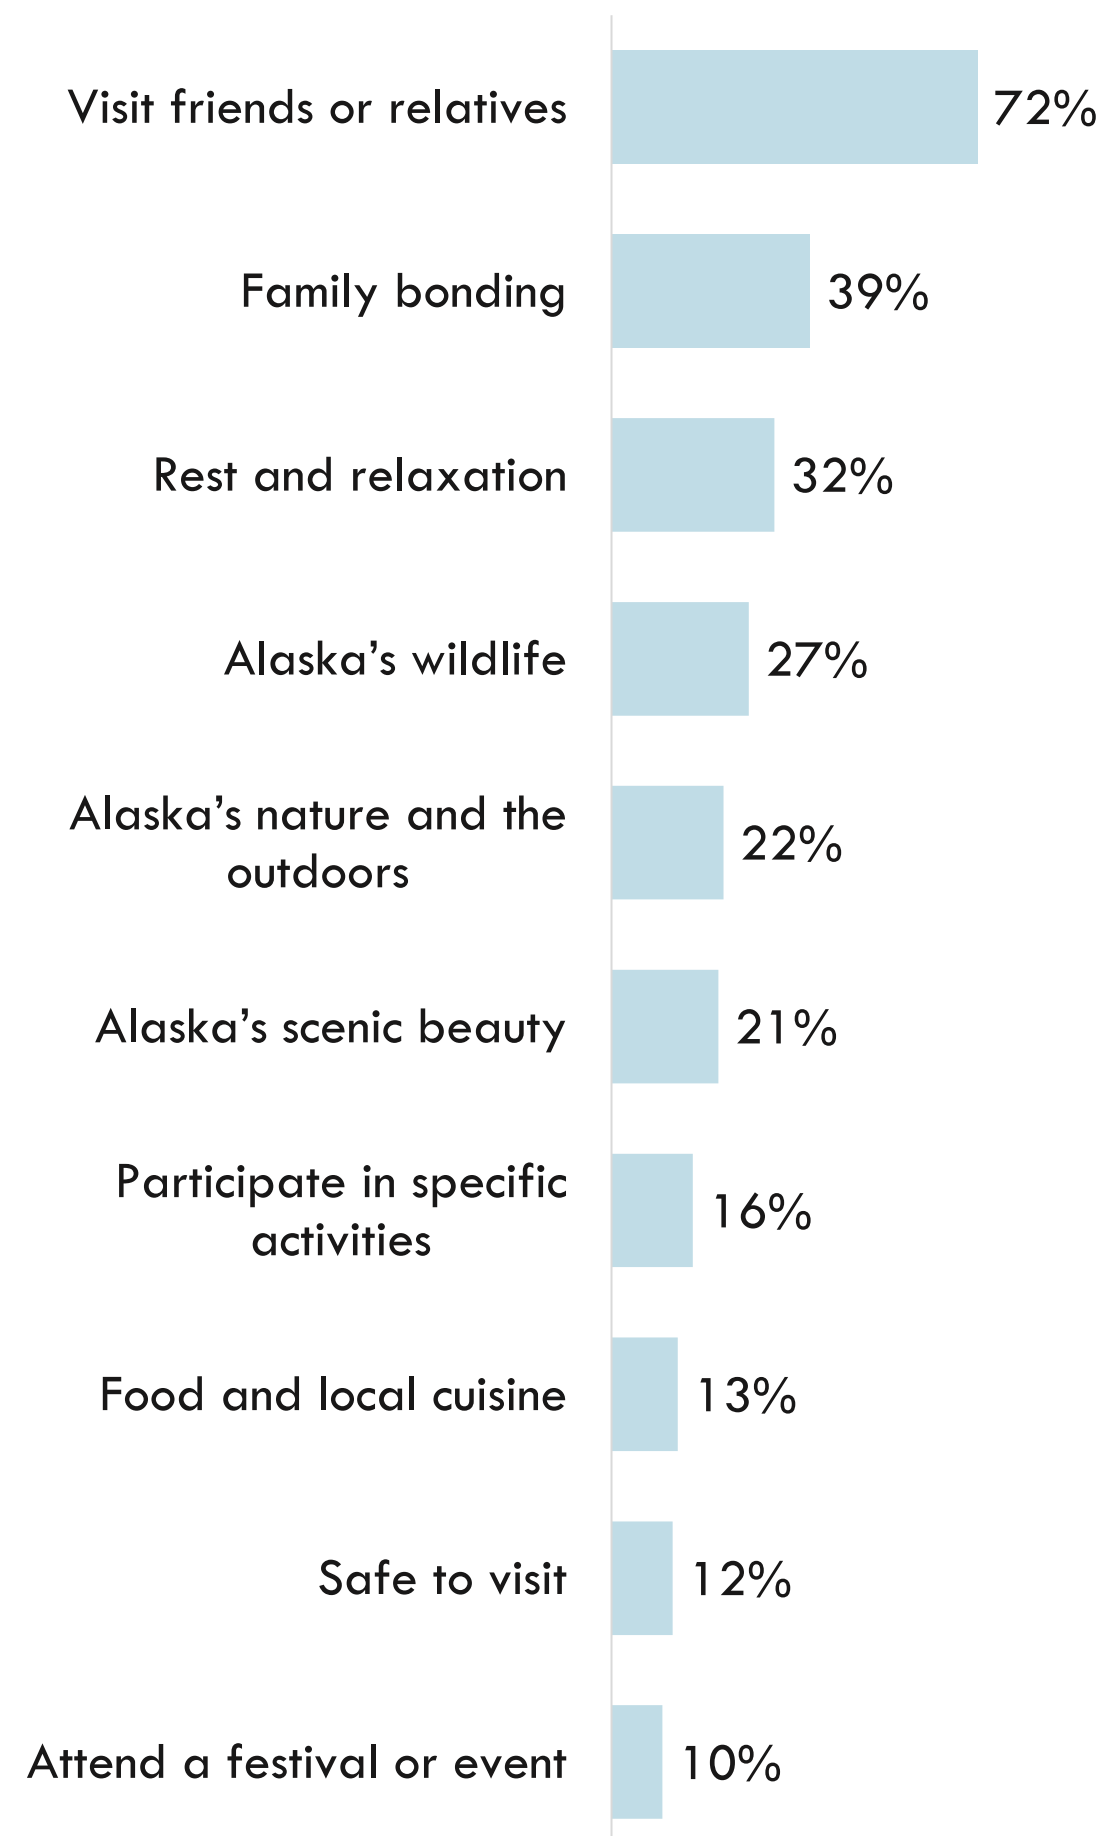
Visit friends or relatives 72%

Family bonding 39%

Rest and relaxation 32%

Alaska’s wildlife 27%

Alaska’s nature and the outdoors 22%

Alaska’s scenic beauty 21%

Participate in specific activities 16%

Food and local cuisine 13%

Safe to visit 12%

Attend a festival or event 10%